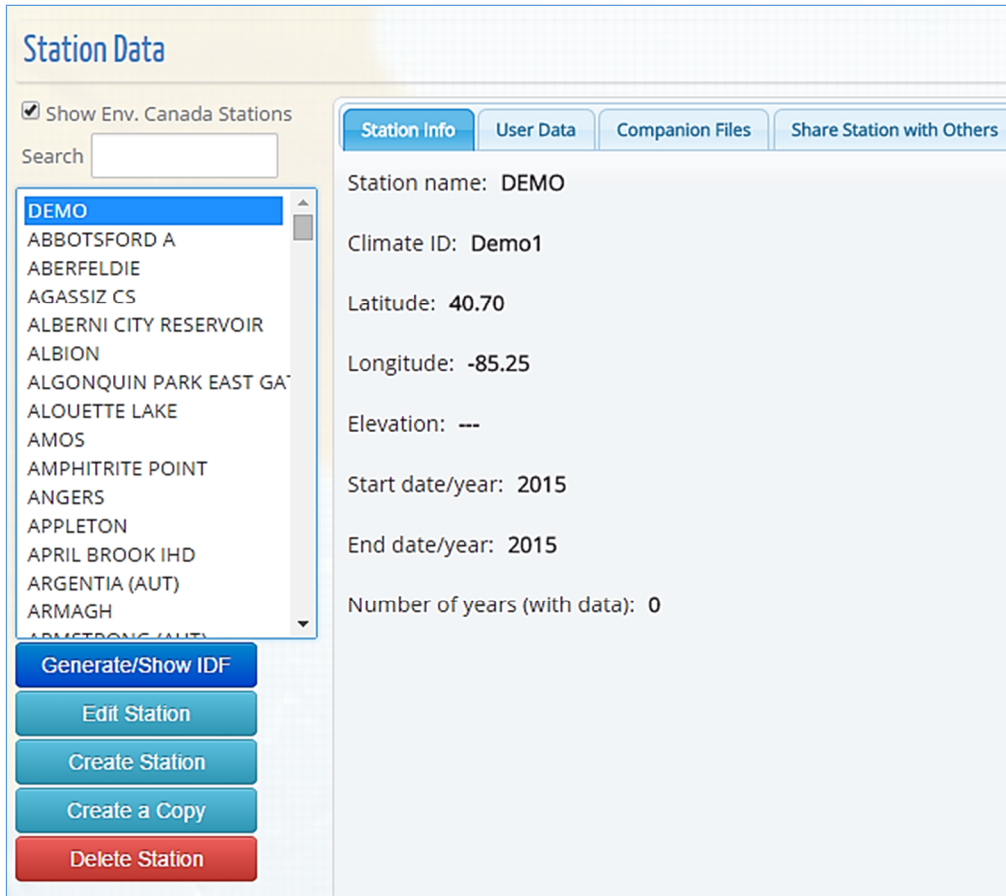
Station Data

Show Env. Canada Stations

Search

DEMO
ABBOTSFORD A
ABERFELDIE
AGASSIZ CS
ALBERNI CITY RESERVOIR
ALBION
ALGONQUIN PARK EAST GA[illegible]
ALOUETTE LAKE
AMOS
AMPHITRITE POINT
ANGERS
APPLETON
APRIL BROOK IHD
ARGENTIA (AUT)
ARMAGH
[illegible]

Generate/Show IDF
Edit Station
Create Station
Create a Copy
Delete Station

Station Info | User Data | Companion Files | Share Station with Others

Station name: DEMO

Climate ID: Demo1

Latitude: 40.70

Longitude: -85.25

Elevation: ---

Start date/year: 2015

End date/year: 2015

Number of years (with data): 0